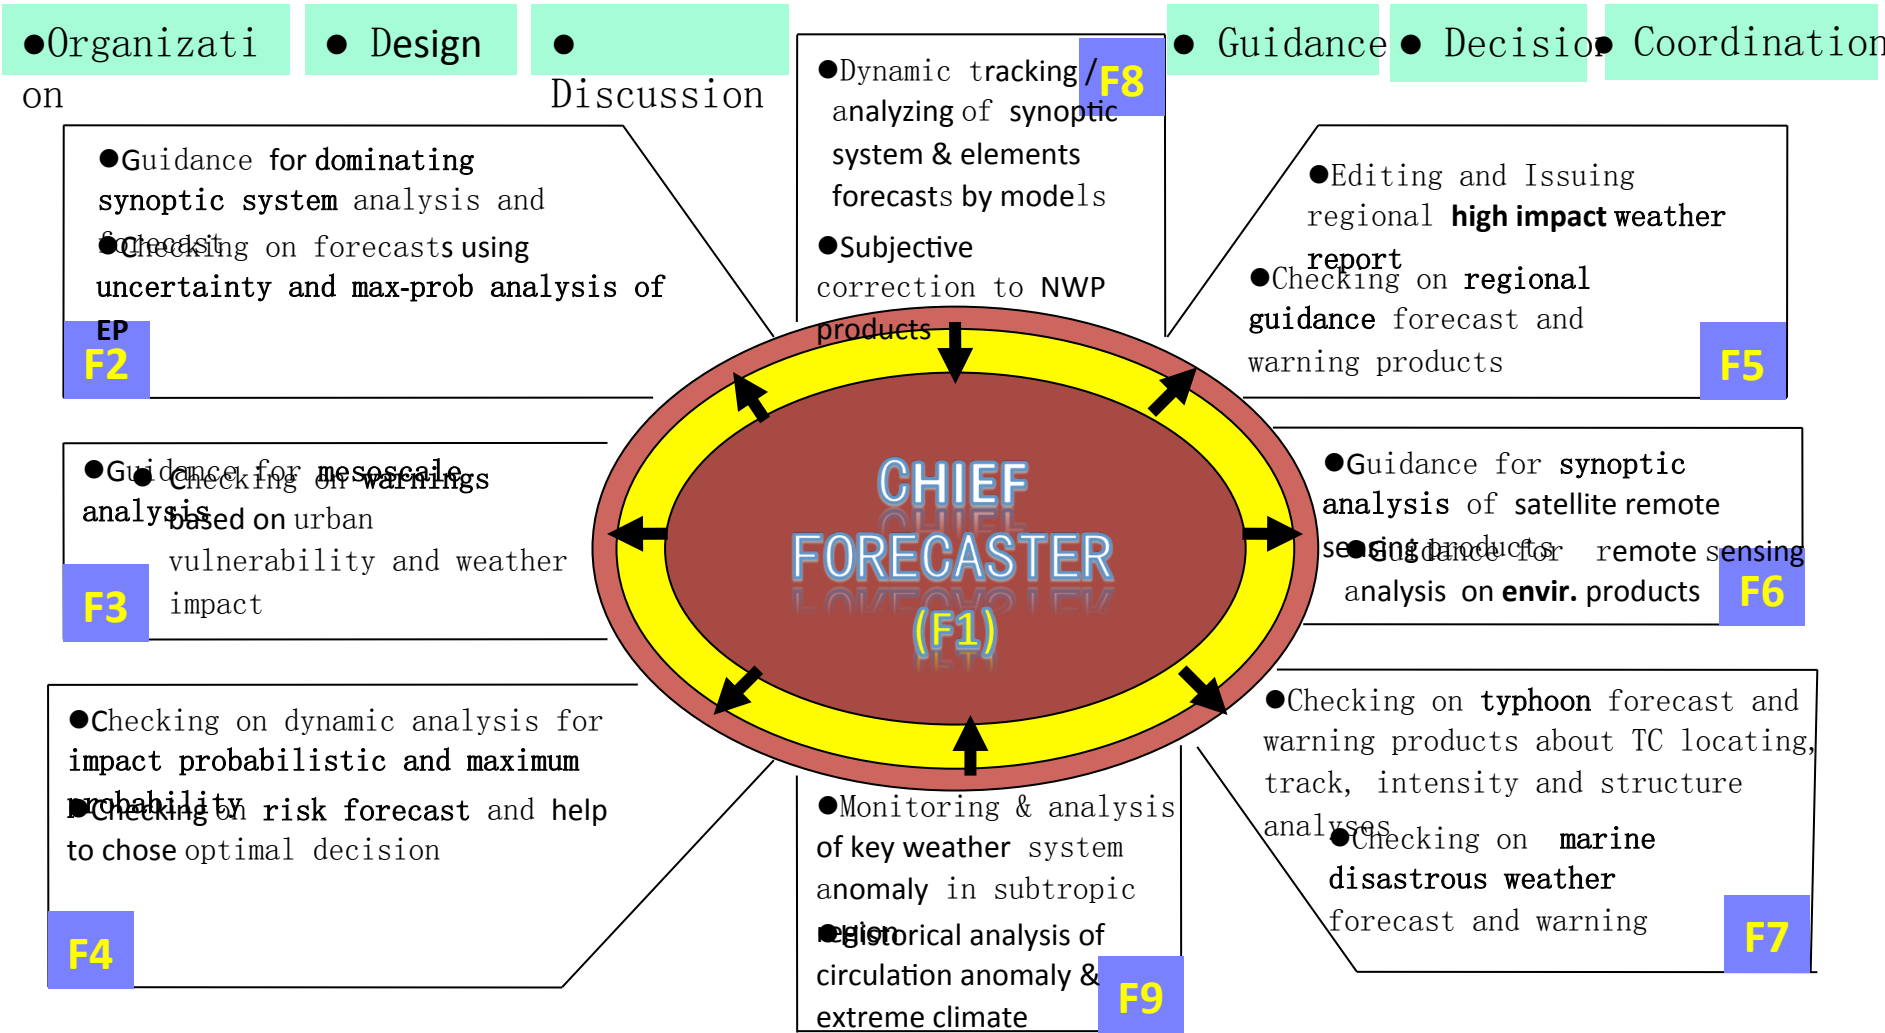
●Organization

● Design

● Discussion

● Guidance

● Decision

● Coordination

●Dynamic tracking / analyzing of synoptic system & elements forecasts by models

●Subjective correction to NWP products

F8

●Guidance for dominating synoptic system analysis and forecast

●Checking on forecasts using uncertainty and max-prob analysis of EP

F2

●Editing and Issuing regional high impact weather report

●Checking on regional guidance forecast and warning products

F5

●Guidance for mesoscale analysis

● Checking on warnings based on urban vulnerability and weather impact

F3

CHIEF FORECASTER (F1)

●Guidance for synoptic analysis of satellite remote sensing products

●Guidance for remote sensing analysis on envir. products

F6

●Checking on dynamic analysis for impact probabilistic and maximum probability

●Checking on risk forecast and help to chose optimal decision

F4

●Monitoring & analysis of key weather system anomaly in subtropic region

●Historical analysis of circulation anomaly & extreme climate

F9

●Checking on typhoon forecast and warning products about TC locating, track, intensity and structure analyses

●Checking on marine disastrous weather forecast and warning

F7